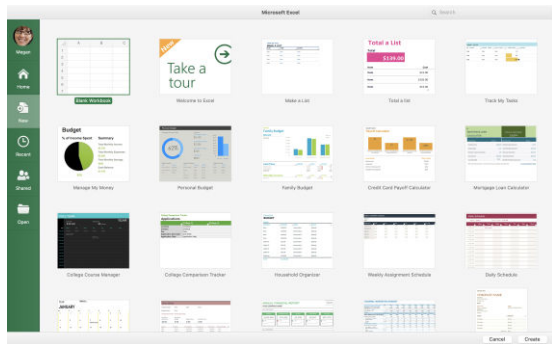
Microsoft Excel

Search

Megan

Home

New

Recent

Shared

Open

Blank Workbook

New

Take a tour

Welcome to Excel

Make a List

Total a List

$139.00

Total a list

Track My Tasks

Budget

% of Income Spent

Summary

Manage My Money

Personal Budget

Family Budget

Family Budget

Credit Card Payoff Calculator

Mortgage Loan Calculator

College Course Manager

Applications

College Comparison Tracker

Household Organizer

Weekly Assignment Schedule

Daily Schedule

Cancel

Create